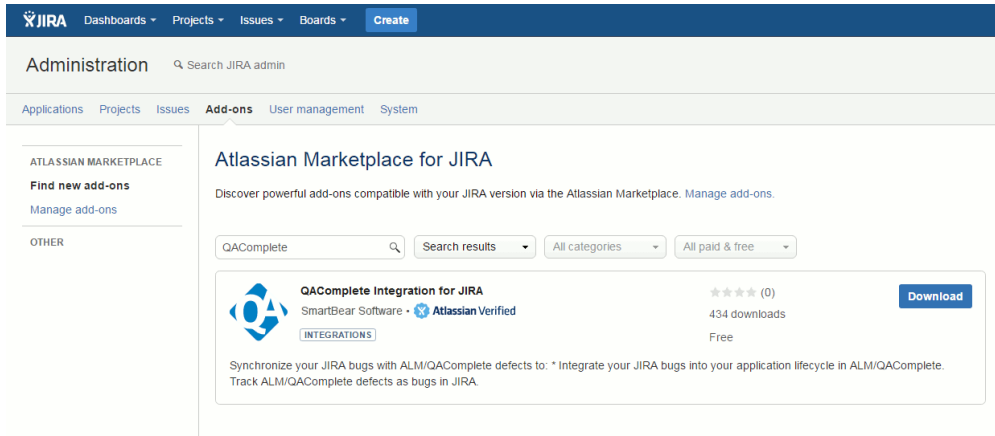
JIRA Dashboards Projects Issues Boards Create

Administration Search JIRA admin

Applications Projects Issues Add-ons User management System

ATLASSIAN MARKETPLACE
Find new add-ons
Manage add-ons
OTHER

Atlassian Marketplace for JIRA

Discover powerful add-ons compatible with your JIRA version via the Atlassian Marketplace. Manage add-ons.

QAComplete | Search results | All categories | All paid & free

QAComplete Integration for JIRA
SmartBear Software • Atlassian Verified
INTEGRATIONS

(0)
434 downloads
Free

Download

Synchronize your JIRA bugs with ALM/QAComplete defects to: * Integrate your JIRA bugs into your application lifecycle in ALM/QAComplete. Track ALM/QAComplete defects as bugs in JIRA.